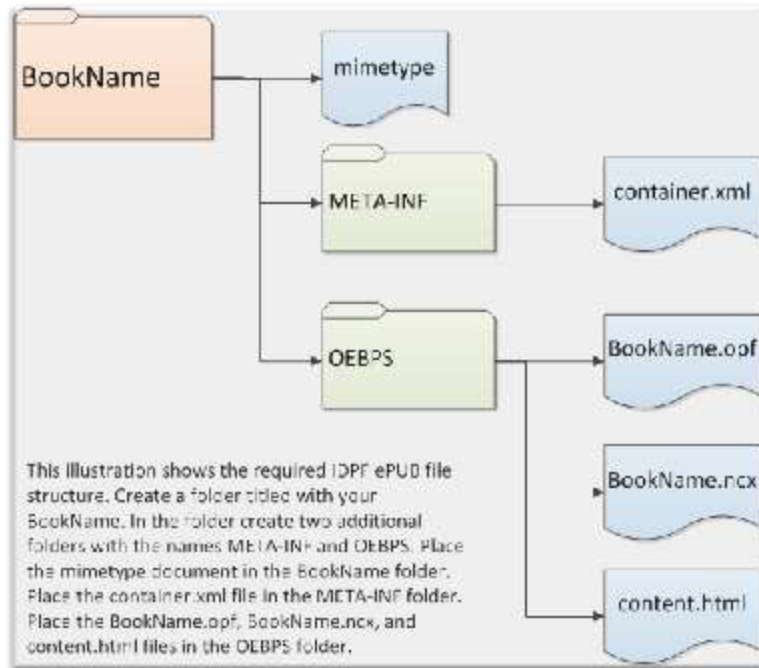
BookName

mimetype

META-INF

container.xml

OEBPS

BookName.opf

BookName.ncx

content.html

This illustration shows the required IDPF ePUB file structure. Create a folder titled with your BookName. In the folder create two additional folders with the names META-INF and OEBPS. Place the mimetype document in the BookName folder. Place the container.xml file in the META-INF folder. Place the BookName.opf, BookName.ncx, and content.html files in the OEBPS folder.